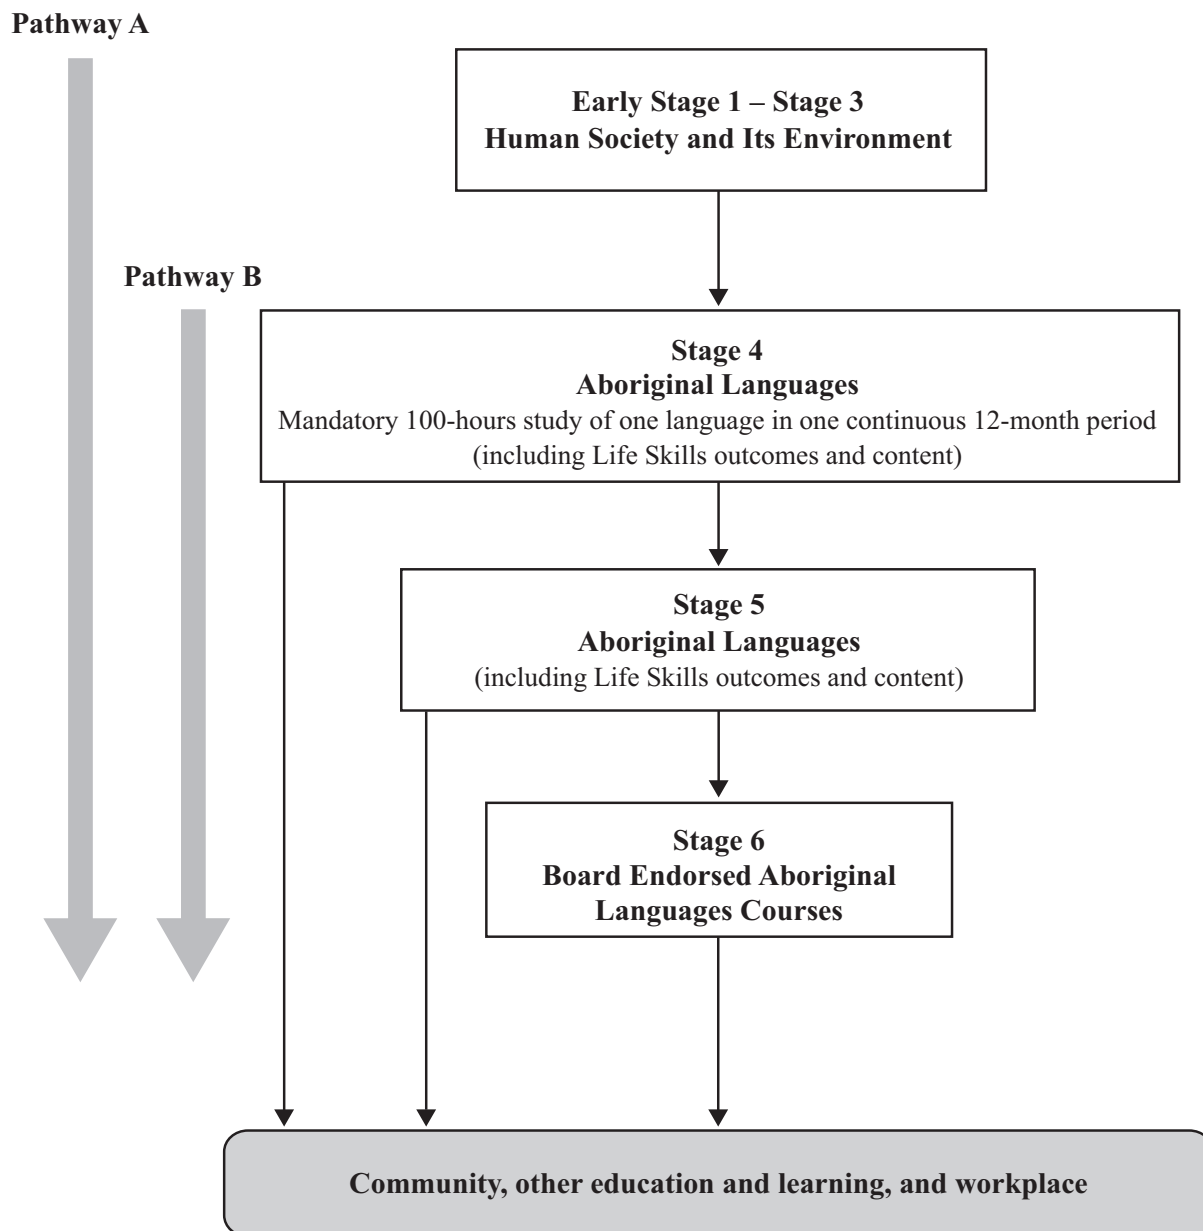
Pathway A

Early Stage 1 – Stage 3
Human Society and Its Environment

Pathway B

Stage 4
Aboriginal Languages
Mandatory 100-hours study of one language in one continuous 12-month period (including Life Skills outcomes and content)

Stage 5
Aboriginal Languages
(including Life Skills outcomes and content)

Stage 6
Board Endorsed Aboriginal Languages Courses

Community, other education and learning, and workplace